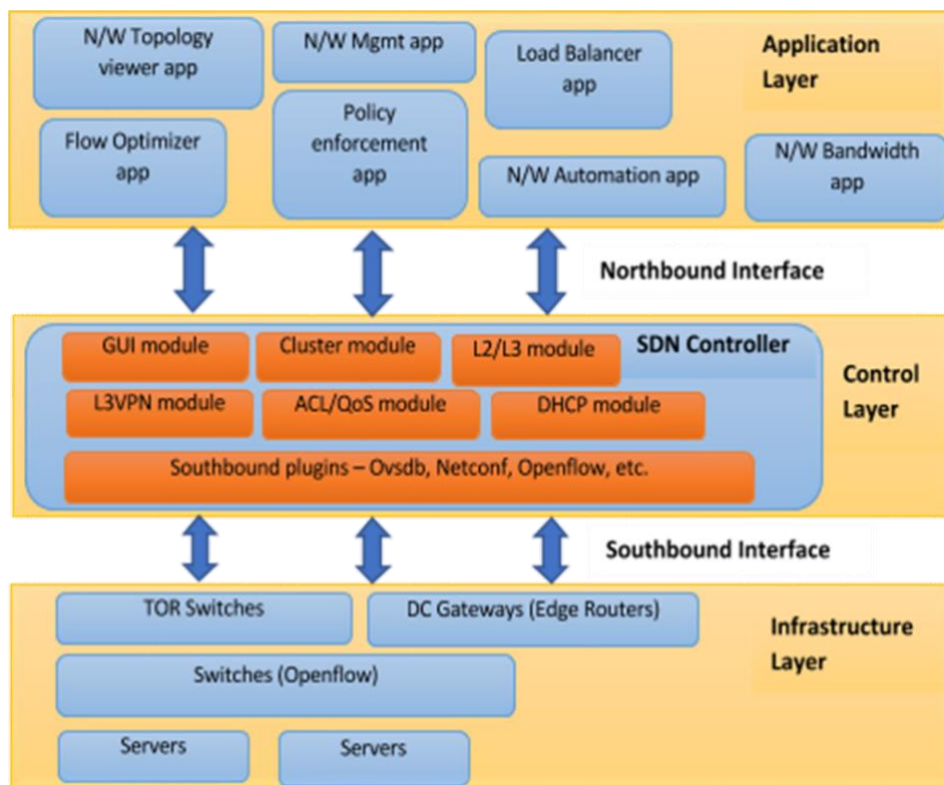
N/W Topology viewer app

N/W Mgmt app

Load Balancer app

Application Layer

Flow Optimizer app

Policy enforcement app

N/W Automation app

N/W Bandwidth app

Northbound Interface

GUI module

Cluster module

L2/L3 module

SDN Controller

Control Layer

L3VPN module

ACL/QoS module

DHCP module

Southbound plugins – Ovsdb, Netconf, Openflow, etc.

Southbound Interface

TOR Switches

DC Gateways (Edge Routers)

Infrastructure Layer

Switches (Openflow)

Servers

Servers